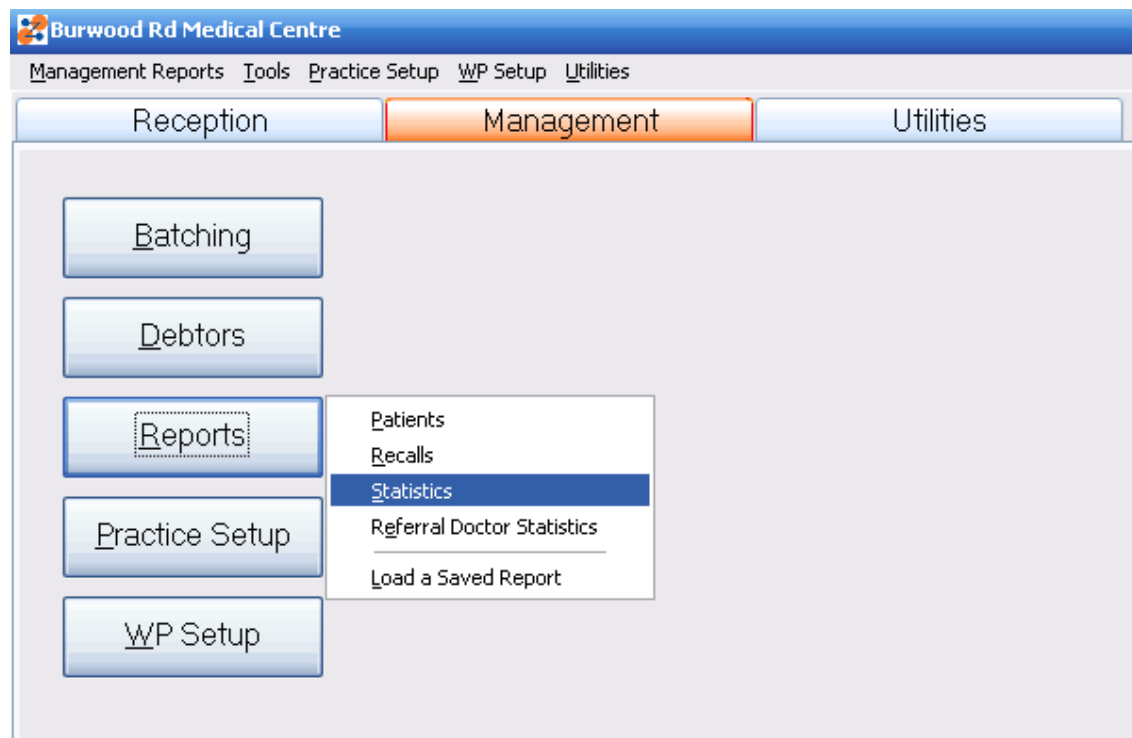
Burwood Rd Medical Centre

Management Reports Tools Practice Setup WP Setup Utilities

Reception Management Utilities

Batching

Debtors

Reports

Practice Setup

WP Setup

Patients
Recalls
Statistics
Referral Doctor Statistics
Load a Saved Report